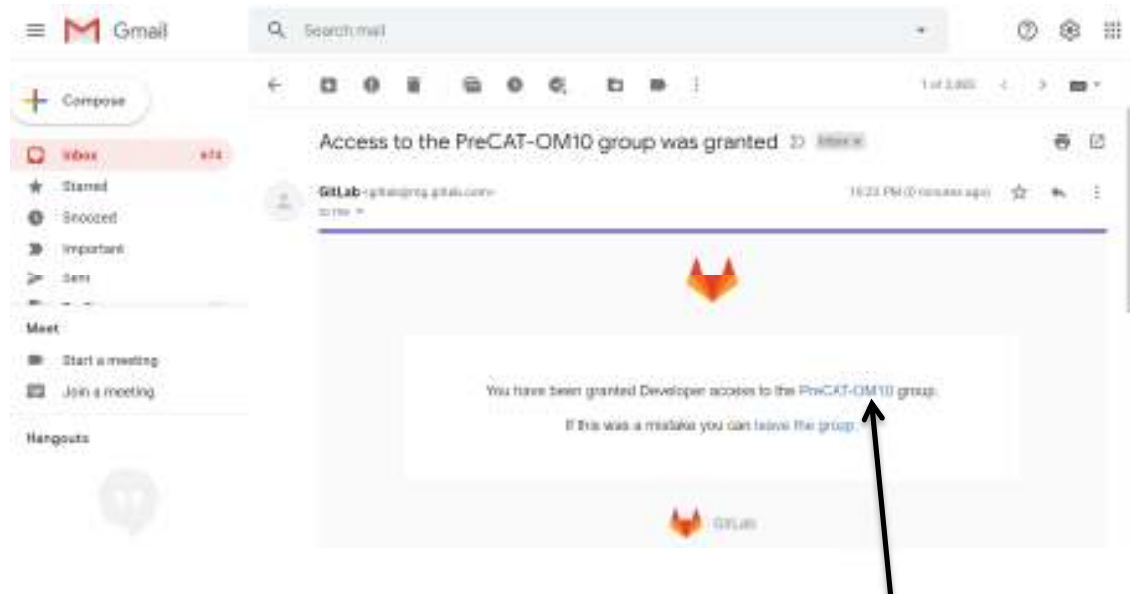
Gmail

Search mail

Compose

Inbox 474

Starred

Snoozed

Important

Sent

Meet

Start a meeting

Join a meeting

Hangouts

1 of 3,885

Access to the PreCAT-OM10 group was granted Inbox ×

GitLab <gitlab@mg.gitlab.com>
to me

10:23 PM (0 minutes ago)

You have been granted Developer access to the PreCAT-OM10 group.

If this was a mistake you can leave the group.

GitLab